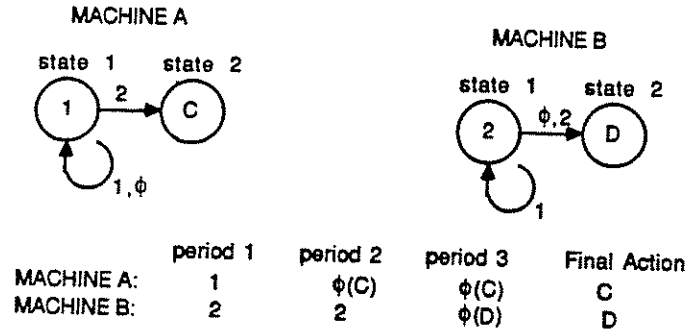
MACHINE A

state 1 state 2

1 2 C

1, $\phi$

MACHINE B

state 1 state 2

2 $\phi$,2 D

1

| | period 1 | period 2 | period 3 | Final Action |
|---|---|---|---|---|
| MACHINE A: | 1 | $\phi$(C) | $\phi$(C) | C |
| MACHINE B: | 2 | 2 | $\phi$(D) | D |